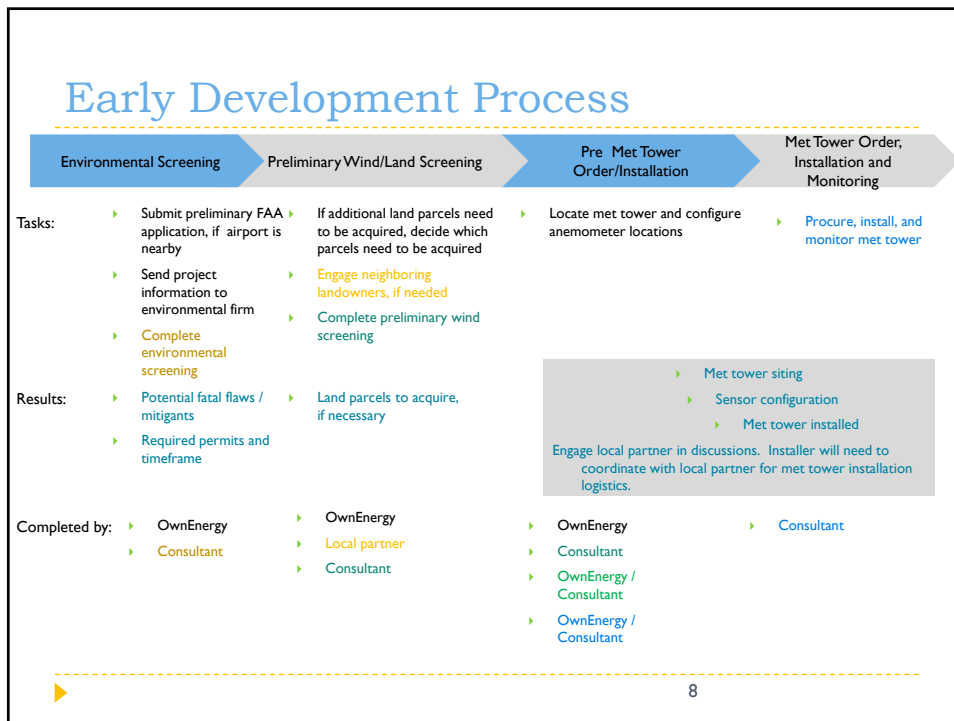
Early Development Process

Environmental Screening

Preliminary Wind/Land Screening

Pre Met Tower Order/Installation

Met Tower Order, Installation and Monitoring

Tasks:

Submit preliminary FAA application, if airport is nearby

Send project information to environmental firm

Complete environmental screening

If additional land parcels need to be acquired, decide which parcels need to be acquired

Engage neighboring landowners, if needed

Complete preliminary wind screening

Locate met tower and configure anemometer locations

Procure, install, and monitor met tower

Results:

Potential fatal flaws / mitigants

Required permits and timeframe

Land parcels to acquire, if necessary

Met tower siting

Sensor configuration

Met tower installed

Engage local partner in discussions. Installer will need to coordinate with local partner for met tower installation logistics.

Completed by:

OwnEnergy

Consultant

OwnEnergy

Local partner

Consultant

OwnEnergy

Consultant

OwnEnergy / Consultant

OwnEnergy / Consultant

Consultant

8